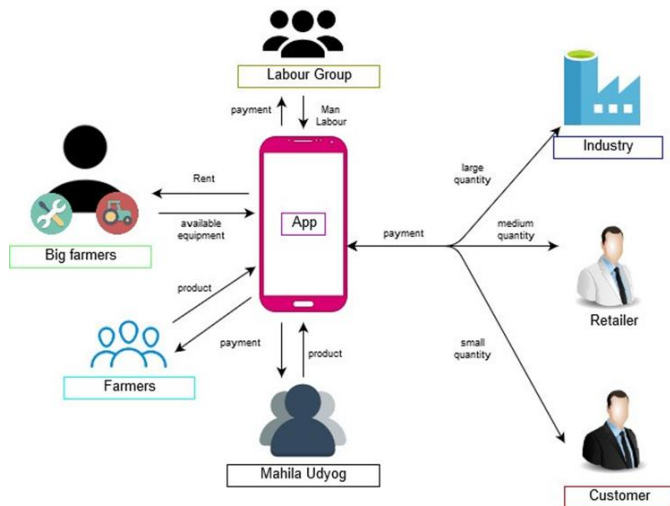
Labour Group

payment

Man Labour

Industry

large quantity

Rent

App

available equipment

Big farmers

payment

medium quantity

product

Retailer

payment

product

small quantity

Farmers

Mahila Udyog

Customer